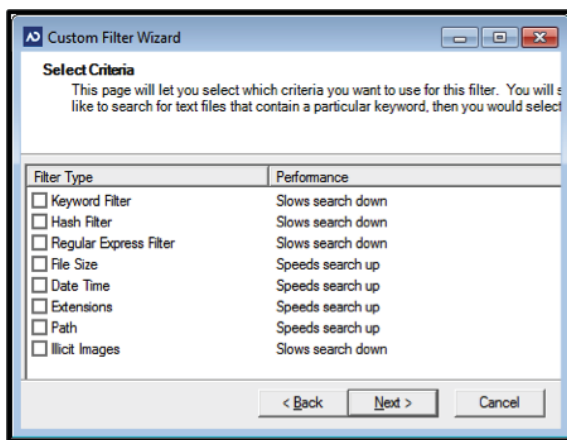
Custom Filter Wizard

Select Criteria

This page will let you select which criteria you want to use for this filter. You will s like to search for text files that contain a particular keyword, then you would select

| Filter Type | Performance |
|---|---|
| Keyword Filter | Slows search down |
| Hash Filter | Slows search down |
| Regular Express Filter | Slows search down |
| File Size | Speeds search up |
| Date Time | Speeds search up |
| Extensions | Speeds search up |
| Path | Speeds search up |
| Illicit Images | Slows search down |

< Back
Next >
Cancel